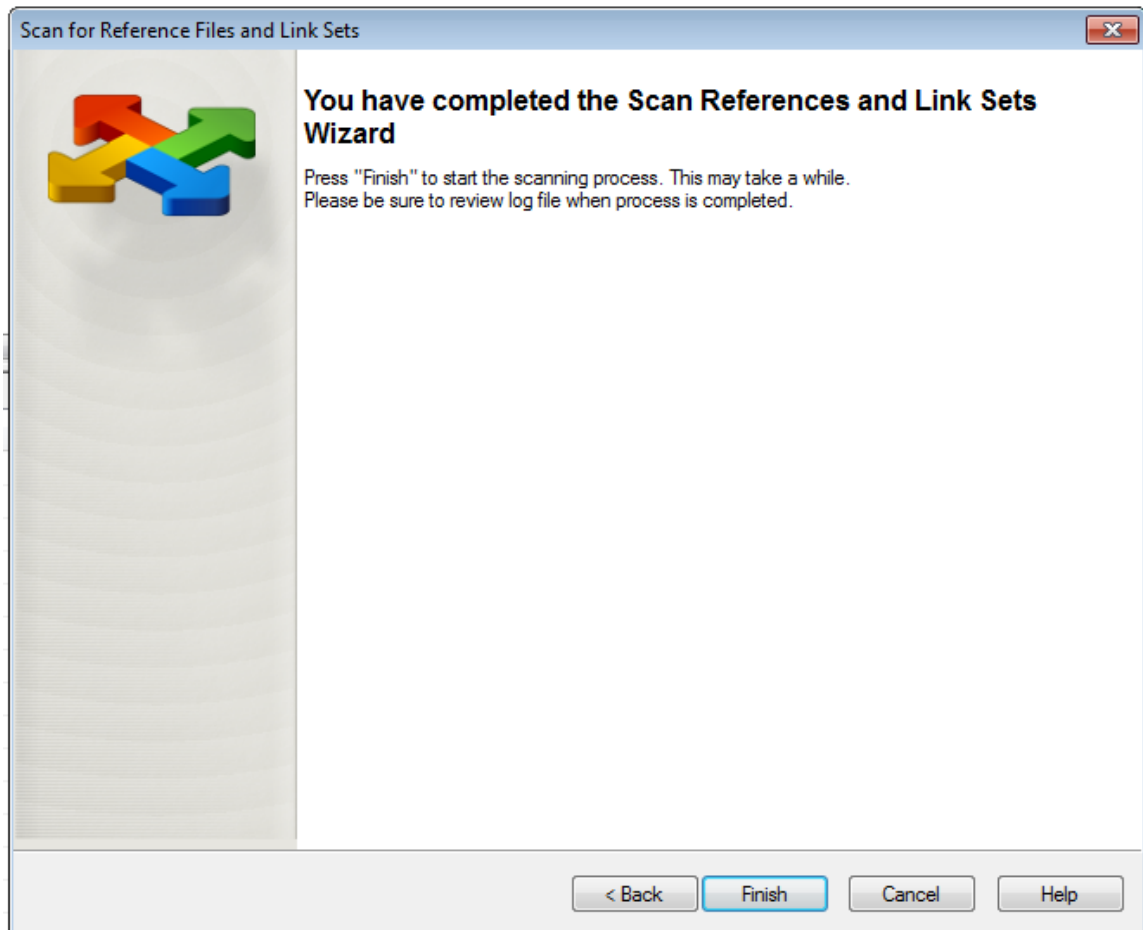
Scan for Reference Files and Link Sets

You have completed the Scan References and Link Sets Wizard

Press "Finish" to start the scanning process. This may take a while.
Please be sure to review log file when process is completed.

< Back | Finish | Cancel | Help